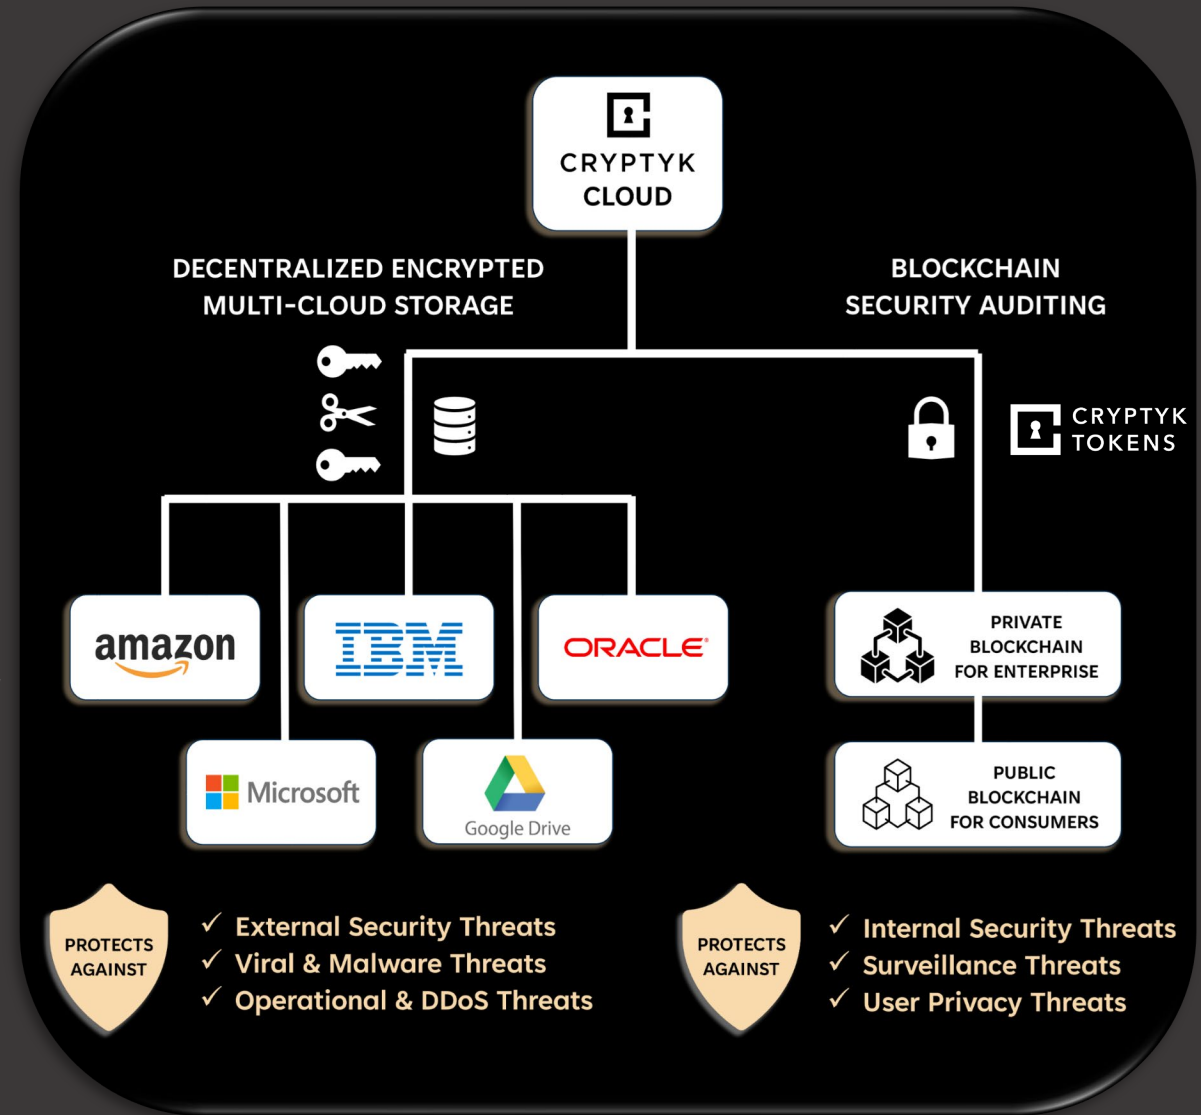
CRYPTYK
CLOUD

DECENTRALIZED ENCRYPTED
MULTI-CLOUD STORAGE

BLOCKCHAIN
SECURITY AUDITING

CRYPTYK
TOKENS

amazon

IBM

ORACLE

PRIVATE
BLOCKCHAIN
FOR ENTERPRISE

Microsoft

Google Drive

PUBLIC
BLOCKCHAIN
FOR CONSUMERS

PROTECTS
AGAINST

✓ External Security Threats
✓ Viral & Malware Threats
✓ Operational & DDoS Threats

PROTECTS
AGAINST

✓ Internal Security Threats
✓ Surveillance Threats
✓ User Privacy Threats